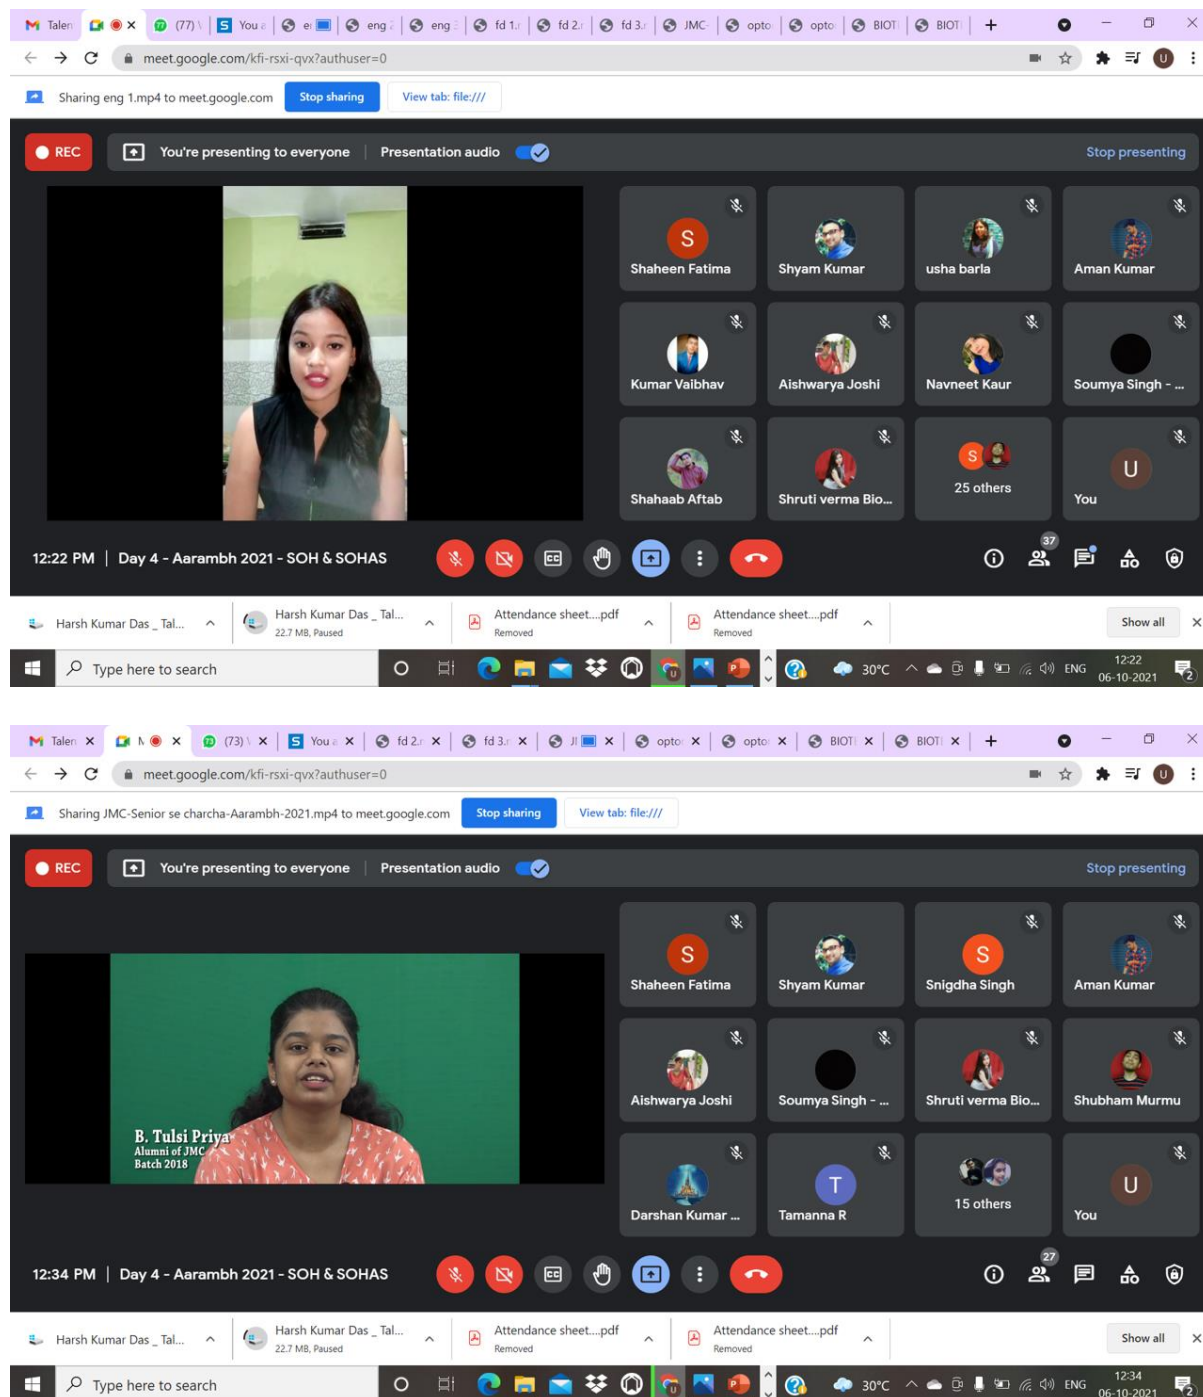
M Talen | (77) | You | eng | eng | fd 1 | fd 2 | fd 3 | JMC | opto | opto | BIOT | BIOT | +

meet.google.com/kfi-rsxi-qvx?authuser=0

Sharing eng 1.mp4 to meet.google.com  Stop sharing  View tab: file:///

REC  You're presenting to everyone  Presentation audio  Stop presenting

S Shaheen Fatima
Shyam Kumar
usha barla
Aman Kumar
Kumar Vaibhav
Aishwarya Joshi
Navneet Kaur
Soumya Singh - ...
Shahaab Aftab
Shruti verma Bio...
S 25 others
U You

12:22 PM | Day 4 - Aarambh 2021 - SOH & SOHAS

37

Harsh Kumar Das _ Tal...
Harsh Kumar Das _ Tal... 22.7 MB, Paused
Attendance sheet....pdf Removed
Attendance sheet....pdf Removed
Show all

Type here to search  30°C  ENG  12:22 06-10-2021

M Talen | N | (73) | You | fd 2 | fd 3 | JI | opto | opto | BIOT | BIOT | +

meet.google.com/kfi-rsxi-qvx?authuser=0

Sharing JMC-Senior se charcha-Aarambh-2021.mp4 to meet.google.com  Stop sharing  View tab: file:///

REC  You're presenting to everyone  Presentation audio  Stop presenting

B. Tulsi Priya
Alumni of JMC
Batch 2018

S Shaheen Fatima
Shyam Kumar
S Snigdha Singh
Aman Kumar
Aishwarya Joshi
Soumya Singh - ...
Shruti verma Bio...
Shubham Murmu
Darshan Kumar ...
T Tamanna R
15 others
U You

12:34 PM | Day 4 - Aarambh 2021 - SOH & SOHAS

27

Harsh Kumar Das _ Tal...
Harsh Kumar Das _ Tal... 22.7 MB, Paused
Attendance sheet....pdf Removed
Attendance sheet....pdf Removed
Show all

Type here to search  30°C  ENG  12:34 06-10-2021